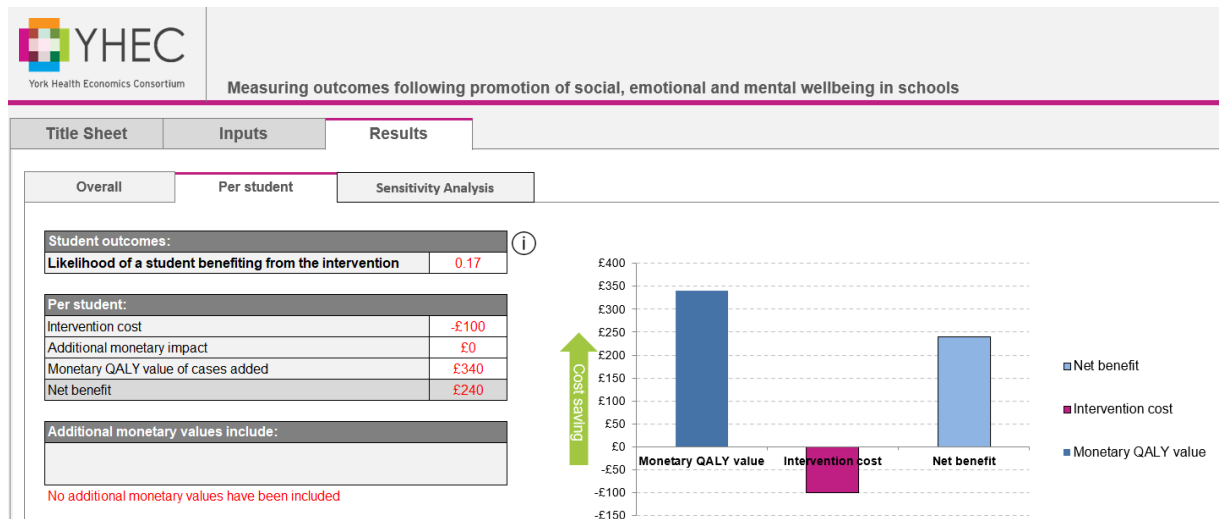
YHEC
York Health Economics Consortium

Measuring outcomes following promotion of social, emotional and mental wellbeing in schools

Title Sheet | Inputs | Results

Overall | Per student | Sensitivity Analysis

| Student outcomes: | |
|---|---|
| Likelihood of a student benefiting from the intervention | 0.17 |

i

| Per student: | |
|---|---|
| Intervention cost | -£100 |
| Additional monetary impact | £0 |
| Monetary QALY value of cases added | £340 |
| Net benefit | £240 |

Additional monetary values include:

No additional monetary values have been included

£400
£350
£300
£250
£200
£150
£100
£50
£0
-£50
-£100
-£150

Cost saving

Monetary QALY value
Intervention cost
Net benefit

Net benefit
Intervention cost
Monetary QALY value